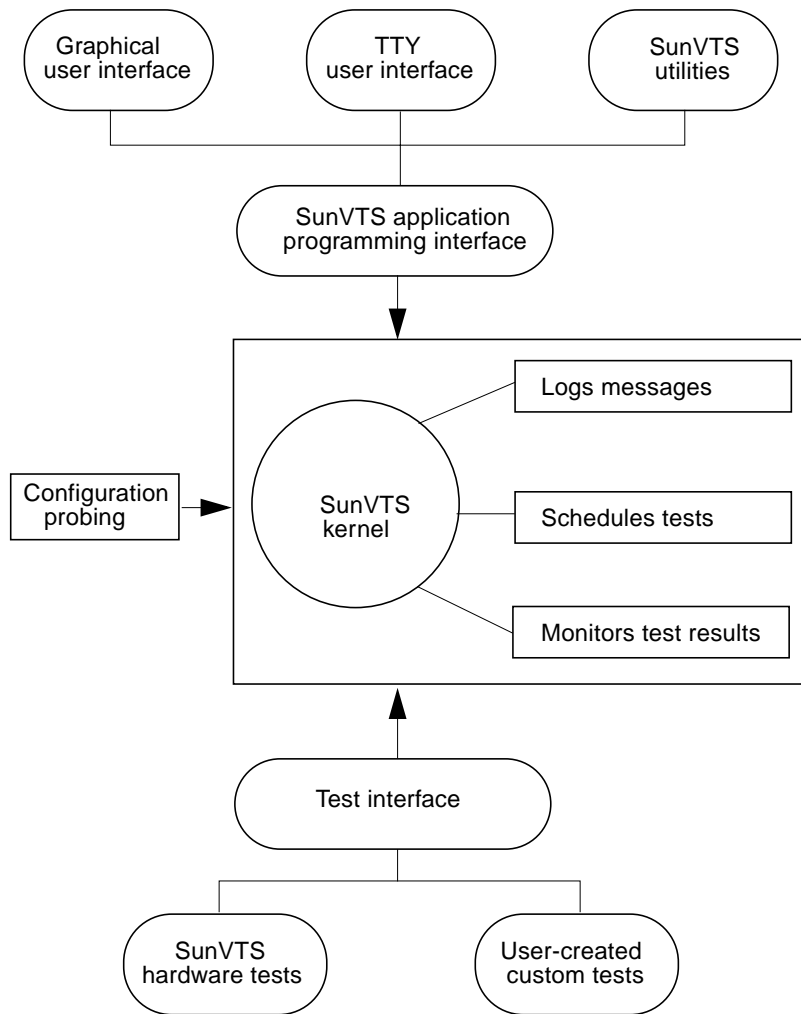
Graphical user interface

TTY user interface

SunVTS utilities

SunVTS application programming interface

Logs messages

Configuration probing

SunVTS kernel

Schedules tests

Monitors test results

Test interface

SunVTS hardware tests

User-created custom tests